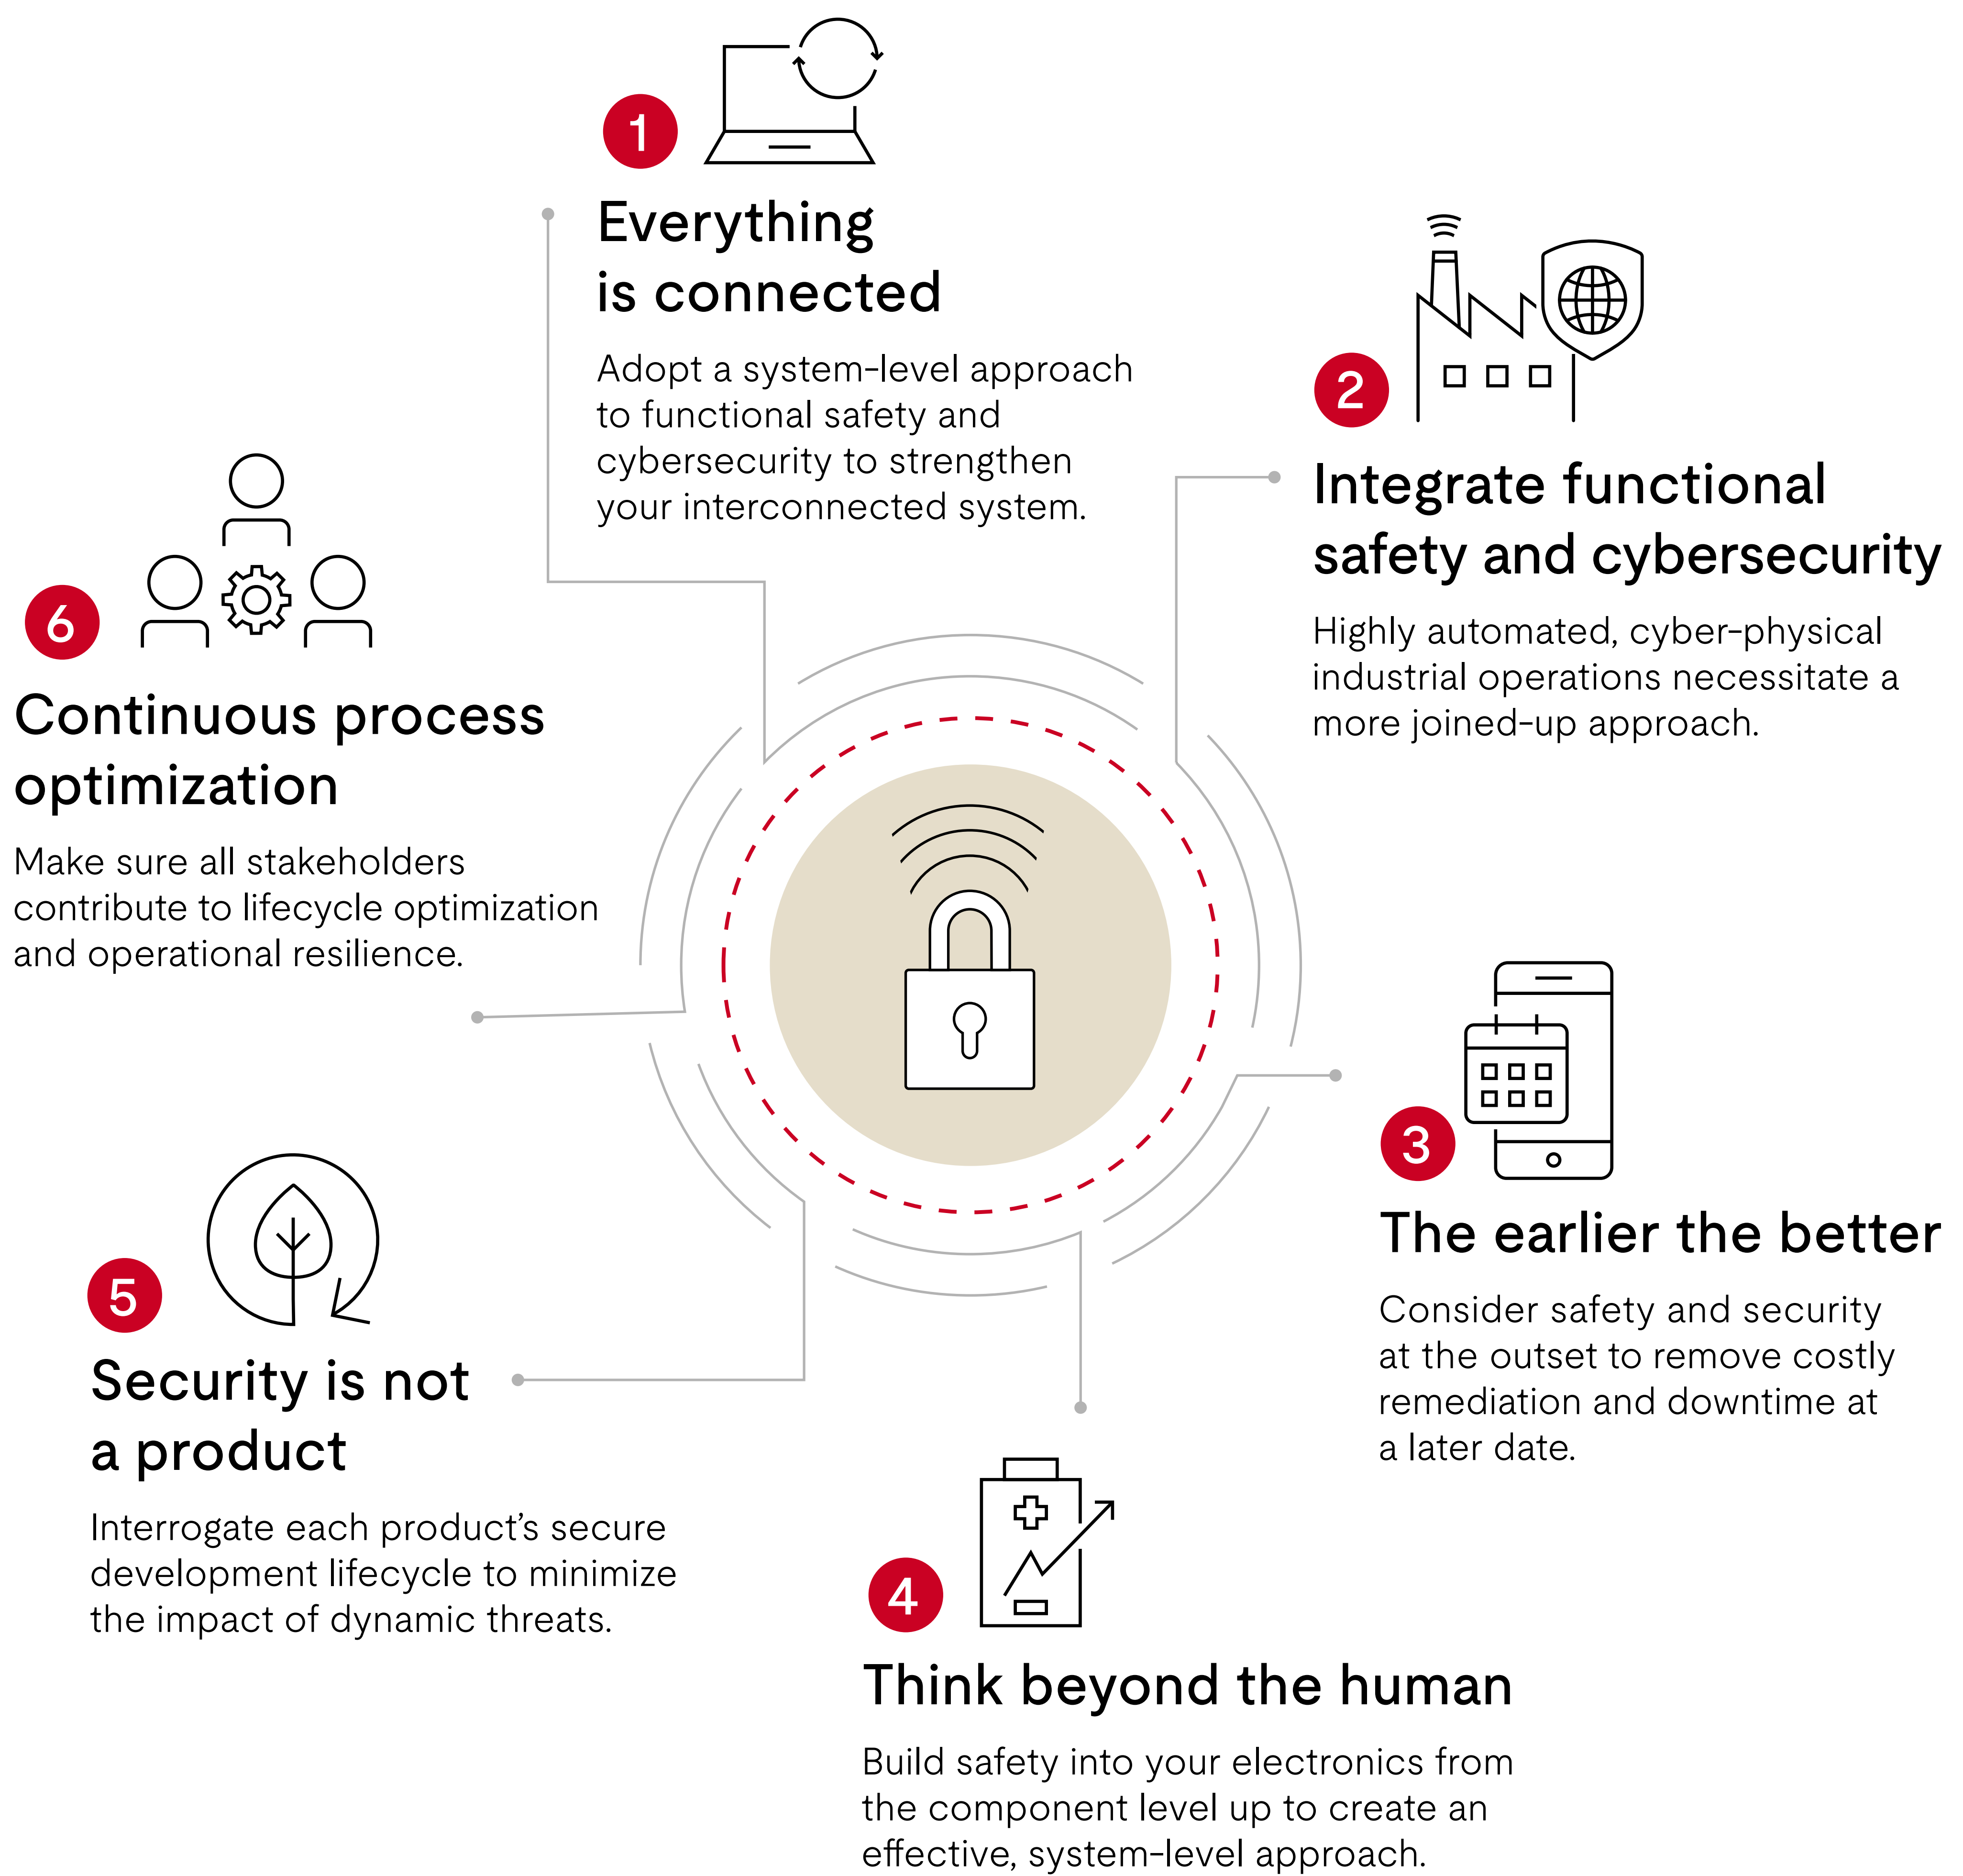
1

Everything is connected

Adopt a system-level approach to functional safety and cybersecurity to strengthen your interconnected system.

2

Integrate functional safety and cybersecurity

Highly automated, cyber-physical industrial operations necessitate a more joined-up approach.

6

Continuous process optimization

Make sure all stakeholders contribute to lifecycle optimization and operational resilience.

3

The earlier the better

Consider safety and security at the outset to remove costly remediation and downtime at a later date.

5

Security is not a product

Interrogate each product's secure development lifecycle to minimize the impact of dynamic threats.

4

Think beyond the human

Build safety into your electronics from the component level up to create an effective, system-level approach.